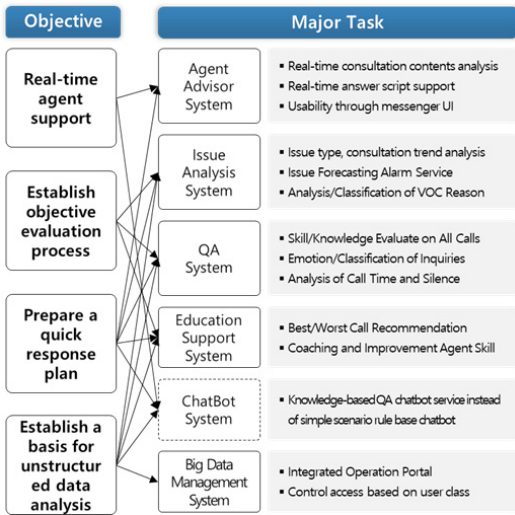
Objective

Major Task

Real-time agent support

Establish objective evaluation process

Prepare a quick response plan

Establish a basis for unstructured data analysis

Agent Advisor System

▪ Real-time consultation contents analysis
▪ Real-time answer script support
▪ Usability through messenger UI

Issue Analysis System

▪ Issue type, consultation trend analysis
▪ Issue Forecasting Alarm Service
▪ Analysis/Classification of VOC Reason

QA System

▪ Skill/Knowledge Evaluate on All Calls
▪ Emotion/Classification of Inquiries
▪ Analysis of Call Time and Silence

Education Support System

▪ Best/Worst Call Recommendation
▪ Coaching and Improvement Agent Skill

ChatBot System

▪ Knowledge-based QA chatbot service instead of simple scenario rule base chatbot

Big Data Management System

▪ Integrated Operation Portal
▪ Control access based on user class